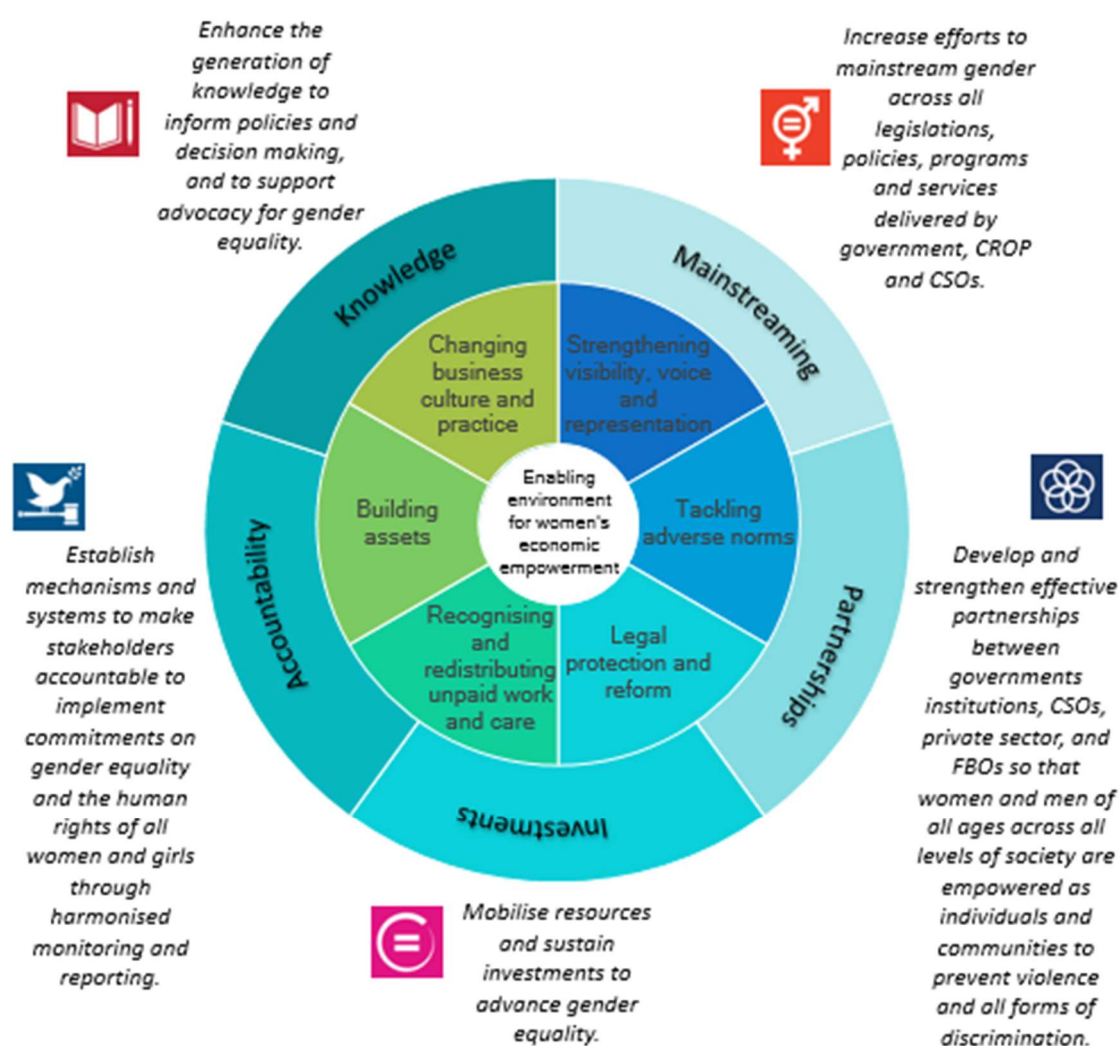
Enhance the generation of knowledge to inform policies and decision making, and to support advocacy for gender equality.

Increase efforts to mainstream gender across all legislations, policies, programs and services delivered by government, CROP and CSOs.

Knowledge

Mainstreaming

Changing business culture and practice

Strengthening visibility, voice and representation

Building assets

Enabling environment for women's economic empowerment

Tackling adverse norms

Recognising and redistributing unpaid work and care

Legal protection and reform

Accountability

Partnerships

Investments

Establish mechanisms and systems to make stakeholders accountable to implement commitments on gender equality and the human rights of all women and girls through harmonised monitoring and reporting.

Develop and strengthen effective partnerships between governments institutions, CSOs, private sector, and FBOs so that women and men of all ages across all levels of society are empowered as individuals and communities to prevent violence and all forms of discrimination.

Mobilise resources and sustain investments to advance gender equality.